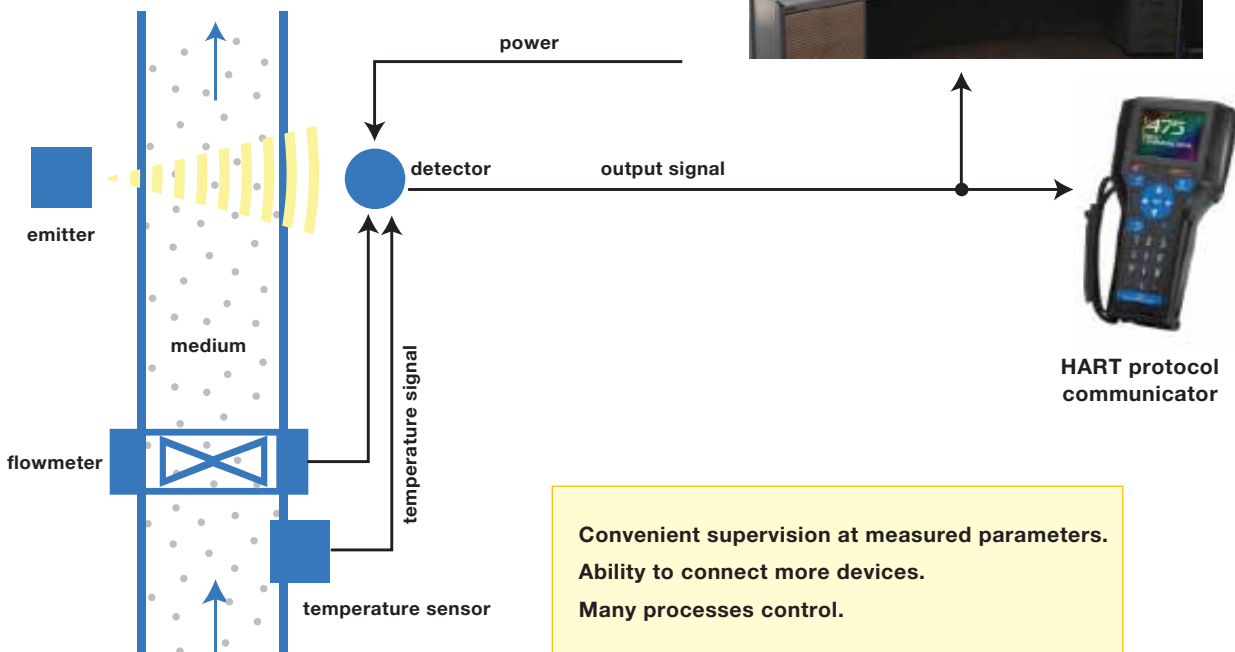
power

emitter

detector

output signal

medium

temperature signal

flowmeter

temperature sensor

475

HART protocol communicator

Convenient supervision at measured parameters.

Ability to connect more devices.

Many processes control.